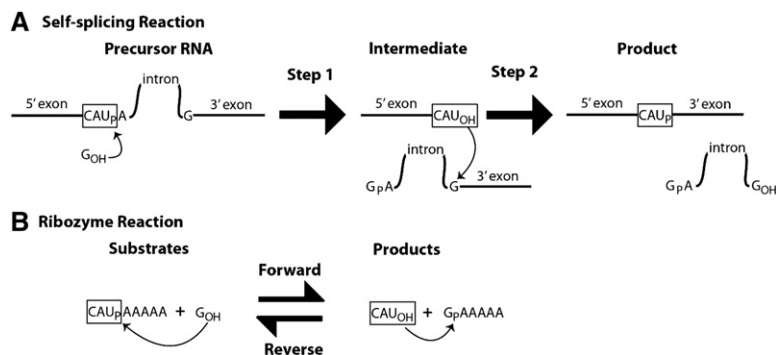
A Self-splicing Reaction

Precursor RNA

5' exon $CAU_pA$ intron G 3' exon

$G_{OH}$

Step 1

Intermediate

5' exon $CAU_{OH}$

$G_pA$ intron G 3' exon

Step 2

Product

5' exon $CAU_p$ 3' exon

$G_pA$ intron $G_{OH}$

B Ribozyme Reaction

Substrates

$CAU_pAAAAA$ + $G_{OH}$

Forward

Reverse

Products

$CAU_{OH}$ + $G_pAAAAA$